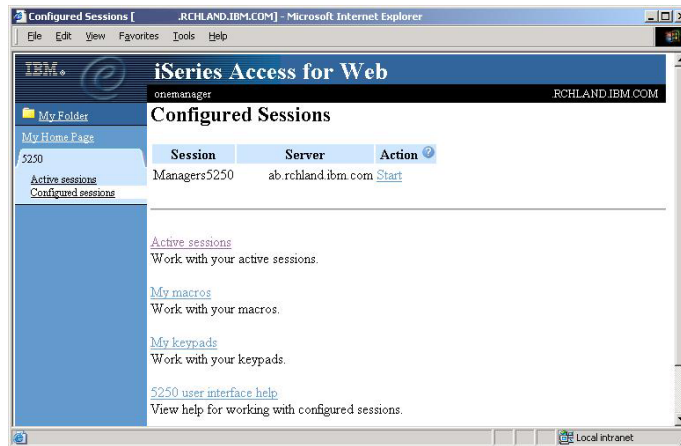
Configured Sessions [ .RCHLAND.IBM.COM] - Microsoft Internet Explorer

File Edit View Favorites Tools Help

IBM.

iSeries Access for Web

onemanager

RCHLAND.IBM.COM

My Folder

My Home Page

5250

Active sessions

Configured sessions

Configured Sessions

| Session | Server | Action |
|---|---|---|
| Managers5250 | ab.rchland.ibm.com | Start |

Active sessions
Work with your active sessions.

My macros
Work with your macros.

My keypads
Work with your keypads.

5250 user interface help
View help for working with configured sessions.

Local intranet